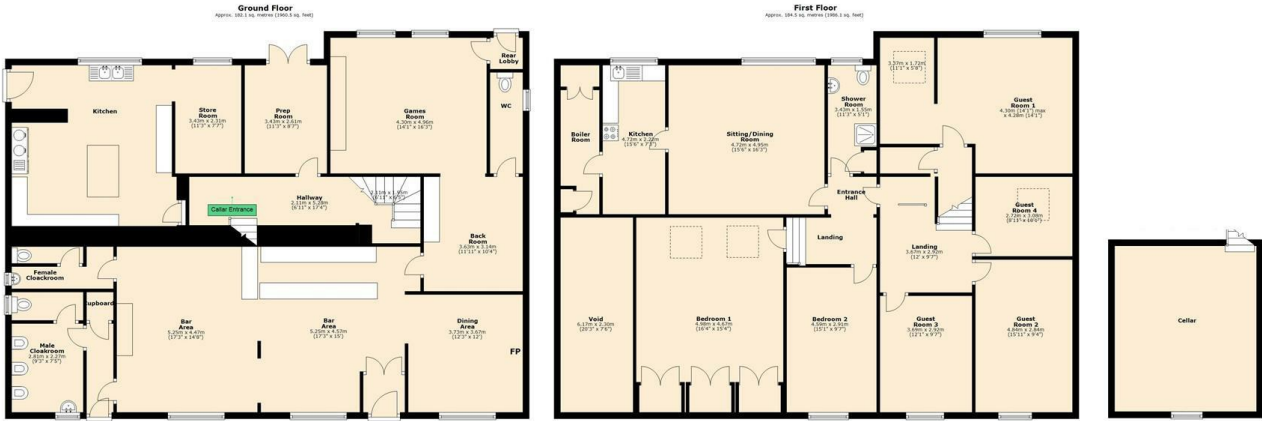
Ground Floor
Approx. 182.1 sq. metres (1960.5 sq. feet)

Kitchen

Store Room
3.43m x 2.31m
(11'3" x 7'7")

Prep Room
3.43m x 2.61m
(11'3" x 8'7")

Games Room
4.30m x 4.96m
(14'1" x 16'3")

Rear Lobby

WC

Hallway
2.11m x 5.28m
(6'11" x 17'4")

Cellar Entrance

2.11m x 1.37m
(6'11" x 4'6")

Back Room
3.62m x 3.14m
(11'11" x 10'4")

Female Cloakroom

Cupboard

Male Cloakroom
2.81m x 2.27m
(9'3" x 7'5")

Bar Area
5.25m x 4.47m
(17'3" x 14'8")

Bar Area
5.25m x 4.57m
(17'3" x 15')

Dining Area
3.73m x 3.67m
(12'3" x 12')

FP

First Floor
Approx. 184.5 sq. metres (1986.1 sq. feet)

Boiler Room

Kitchen
4.73m x 2.28m
(15'6" x 7'6")

Sitting/Dining Room
4.72m x 4.95m
(15'6" x 16'3")

Shower Room
3.43m x 1.55m
(11'3" x 5'1")

3.37m x 1.72m
(11'1" x 5'8")

Guest Room 1
4.30m (14'1") max
x 4.28m (14'1")

Entrance Hall

Guest Room 4
2.72m x 3.08m
(8'11" x 10'1")

Landing

Landing
3.67m x 2.92m
(12' x 9'7")

Void
6.17m x 2.30m
(20'3" x 7'6")

Bedroom 1
4.98m x 4.67m
(16'4" x 15'4")

Bedroom 2
4.59m x 2.91m
(15'1" x 9'7")

Guest Room 3
3.44m x 2.92m
(11'3" x 9'7")

Guest Room 2
4.84m x 2.84m
(15'11" x 9'4")

Cellar